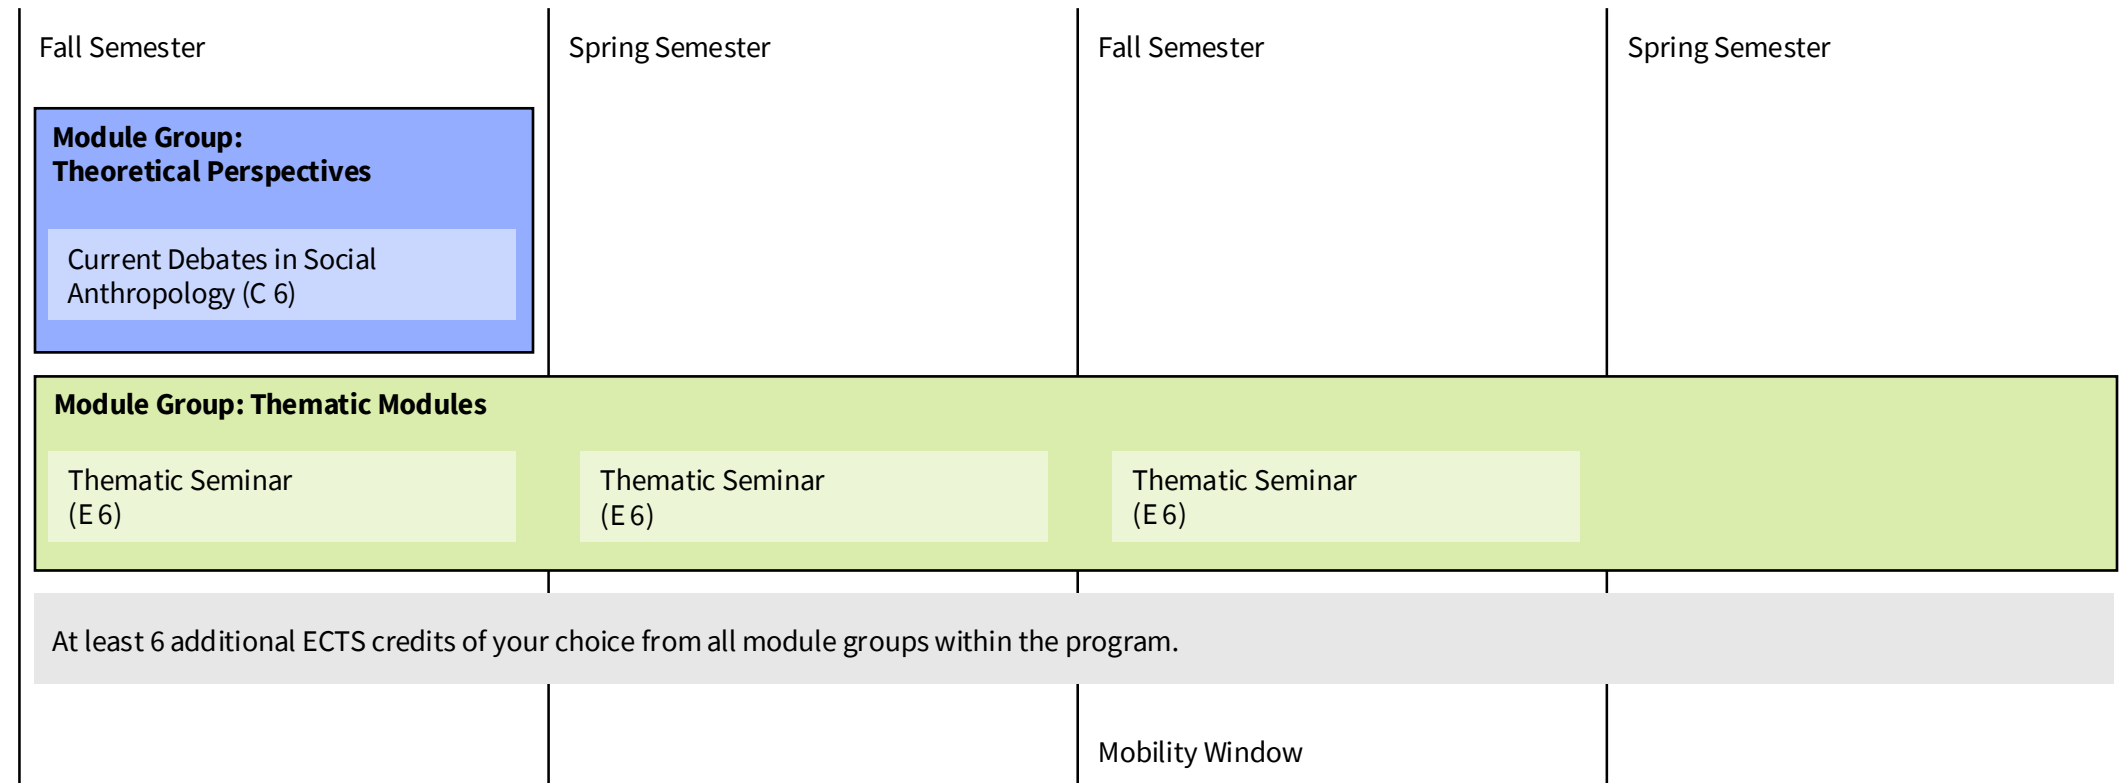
Fall Semester

Spring Semester

Fall Semester

Spring Semester

**Module Group: Theoretical Perspectives**

Current Debates in Social Anthropology (C 6)

**Module Group: Thematic Modules**

Thematic Seminar (E 6)

Thematic Seminar (E 6)

Thematic Seminar (E 6)

At least 6 additional ECTS credits of your choice from all module groups within the program.

Mobility Window